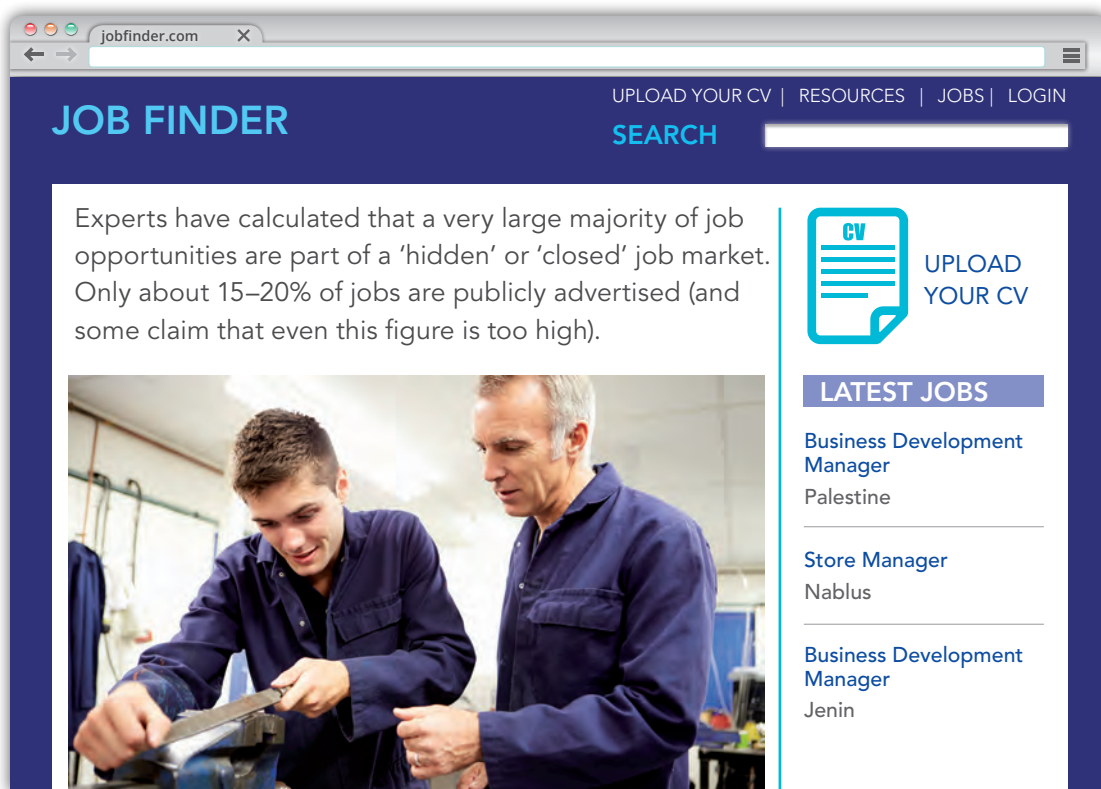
jobfinder.com

JOB FINDER

UPLOAD YOUR CV | RESOURCES | JOBS | LOGIN

SEARCH

Experts have calculated that a very large majority of job opportunities are part of a 'hidden' or 'closed' job market. Only about 15–20% of jobs are publicly advertised (and some claim that even this figure is too high).

CV

UPLOAD YOUR CV

LATEST JOBS

Business Development Manager
Palestine

Store Manager
Nablus

Business Development Manager
Jenin